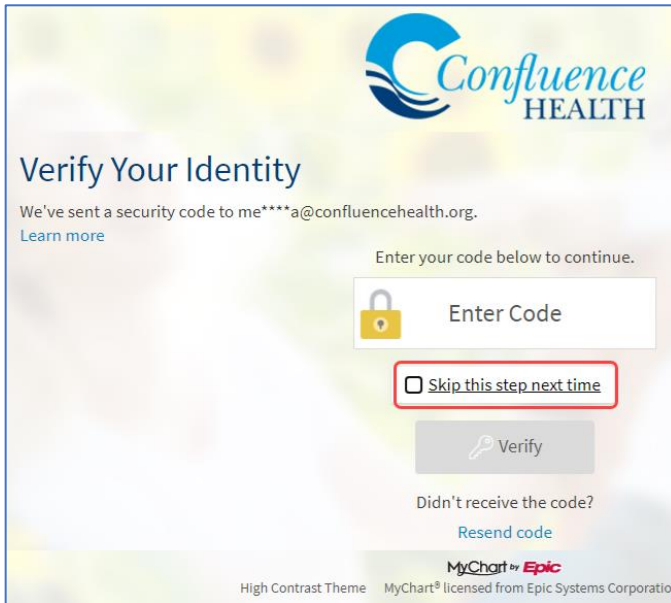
Confluence HEALTH

Verify Your Identity

We've sent a security code to me****a@confluencehealth.org.
Learn more

Enter your code below to continue.

Enter Code

Skip this step next time

Verify

Didn't receive the code?
Resend code

MyChart by Epic

High Contrast Theme MyChart® licensed from Epic Systems Corporatio